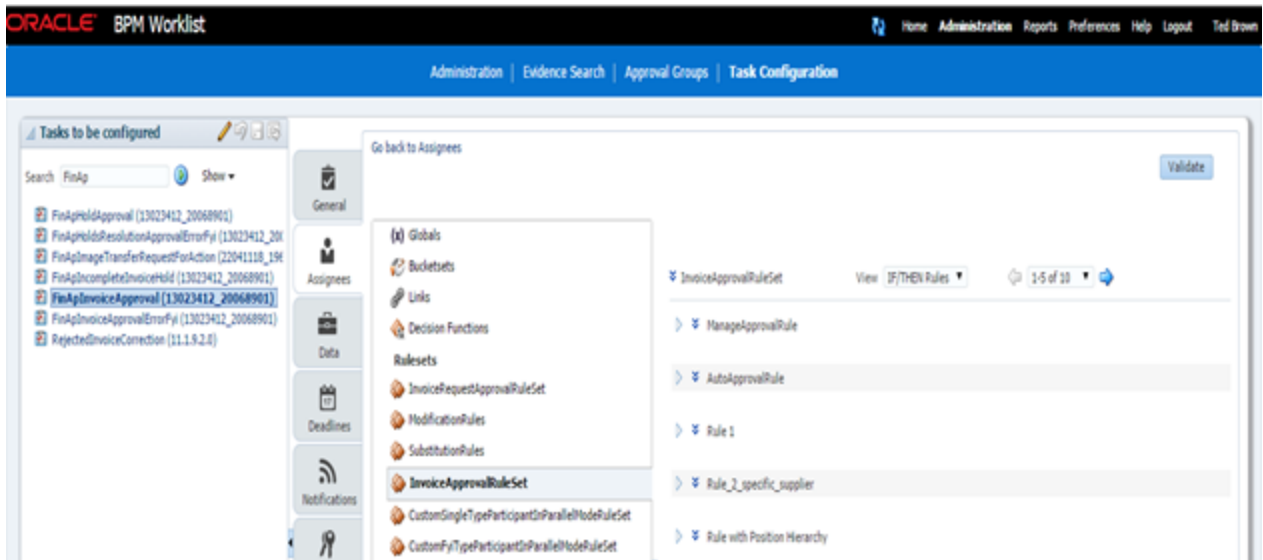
ORACLE BPM Worklist

Home Administration Reports Preferences Help Logout Ted Brown

Administration | Evidence Search | Approval Groups | Task Configuration

Tasks to be configured

Search FinAp Show

FinApHoldApproval (13023412_20068901)
FinApHoldsResolutionApprovalErrorFyi (13023412_20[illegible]
FinApImageTransferRequestForAction (22041118_19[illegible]
FinApIncompleteInvoiceHold (13023412_20068901)
FinApInvoiceApproval (13023412_20068901)
FinApInvoiceApprovalErrorFyi (13023412_20068901)
RejectedInvoiceCorrection (11.1.9.2.0)

General
Assignees
Data
Deadlines
Notifications

Go back to Assignees

Validate

(x) Globals
Bucketsets
Links
Decision Functions
Rulesets
InvoiceRequestApprovalRuleSet
ModificationRules
SubstitutionRules
InvoiceApprovalRuleSet
CustomSingleTypeParticipantInParallelModeRuleSet
CustomFyiTypeParticipantInParallelModeRuleSet

InvoiceApprovalRuleSet View IF/THEN Rules 1-5 of 10

ManageApprovalRule
AutoApprovalRule
Rule 1
Rule_2_specific_supplier
Rule with Position Hierarchy